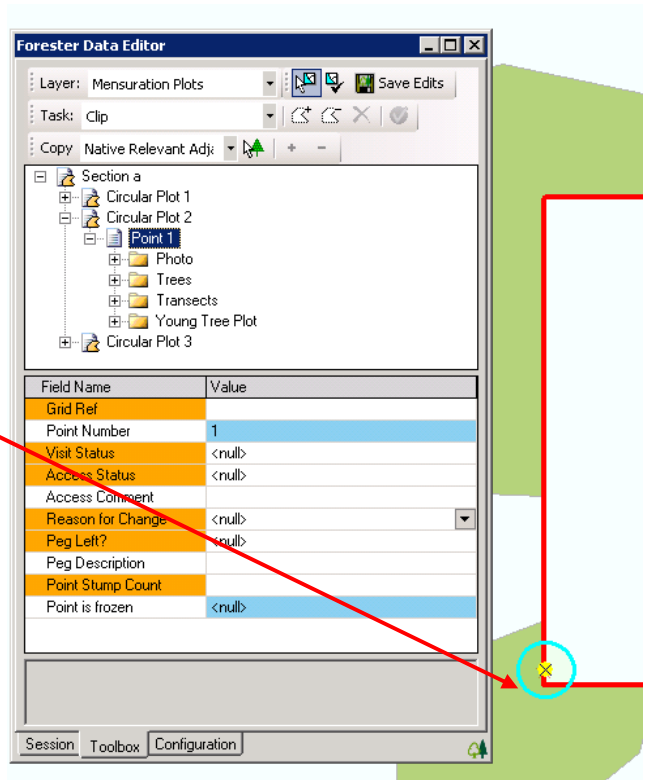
Forester Data Editor

Layer: Mensuration Plots

Save Edits

Task: Clip

Copy Native Relevant Adj

Section a
Circular Plot 1
Circular Plot 2
Point 1
Photo
Trees
Transects
Young Tree Plot
Circular Plot 3

| Field Name | Value |
|---|---|
| Grid Ref | |
| Point Number | 1 |
| Visit Status | <null> |
| Access Status | <null> |
| Access Comment | |
| Reason for Change | <null> |
| Peg Left? | <null> |
| Peg Description | |
| Point Stump Count | |
| Point is frozen | <null> |

Session Toolbox Configuration